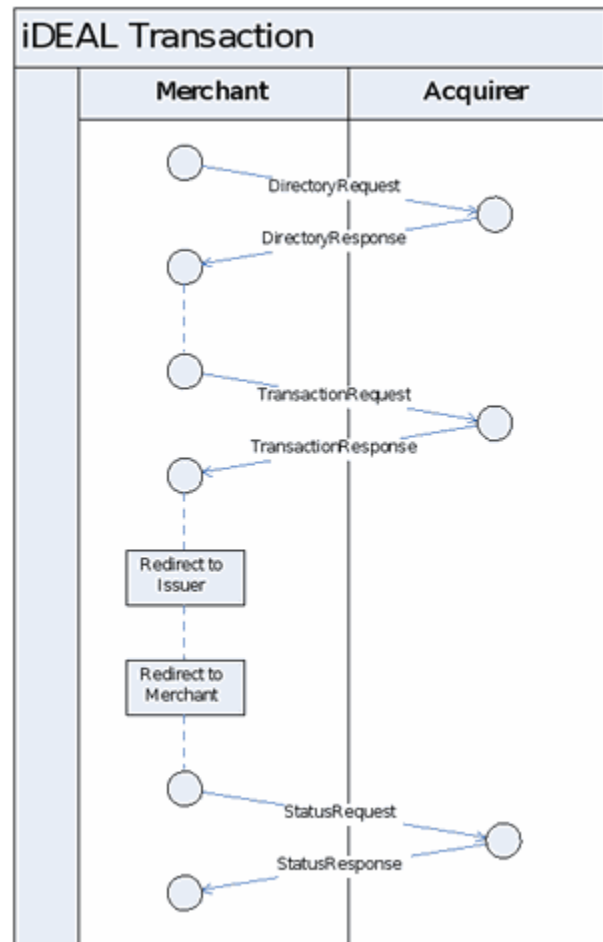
iDEAL Transaction

| Merchant | Acquirer |
|---|---|

DirectoryRequest

DirectoryResponse

TransactionRequest

TransactionResponse

Redirect to Issuer

Redirect to Merchant

StatusRequest

StatusResponse